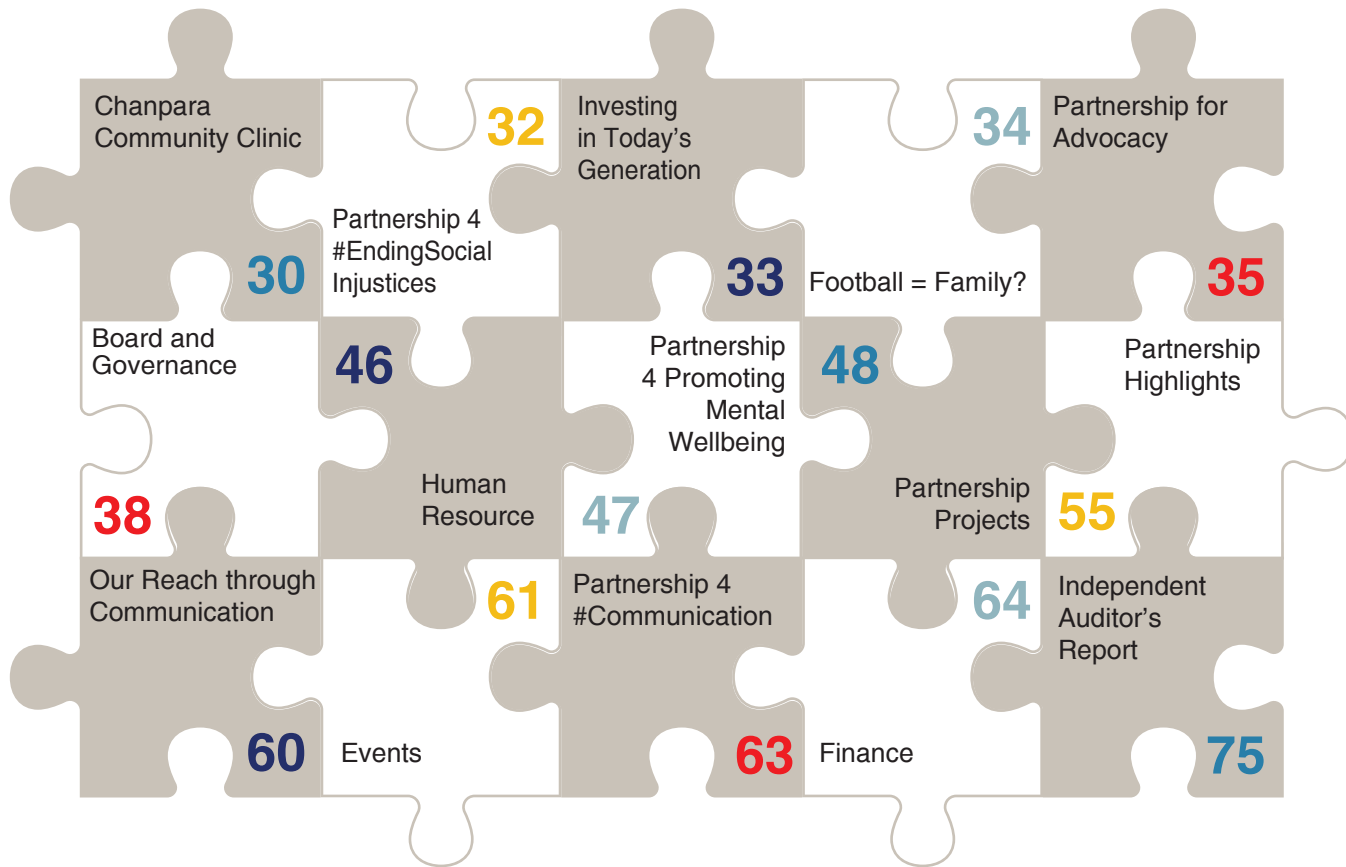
Chanpara Community Clinic

30

32

Partnership 4 #EndingSocial Injustices

Investing in Today's Generation

33

Football = Family?

34

Partnership for Advocacy

35

Board and Governance

46

Partnership 4 Promoting Mental Wellbeing

48

Partnership Highlights

38

Human Resource

47

Partnership Projects

55

Our Reach through Communication

61

Partnership 4 #Communication

64

Independent Auditor's Report

60

Events

63

Finance

75